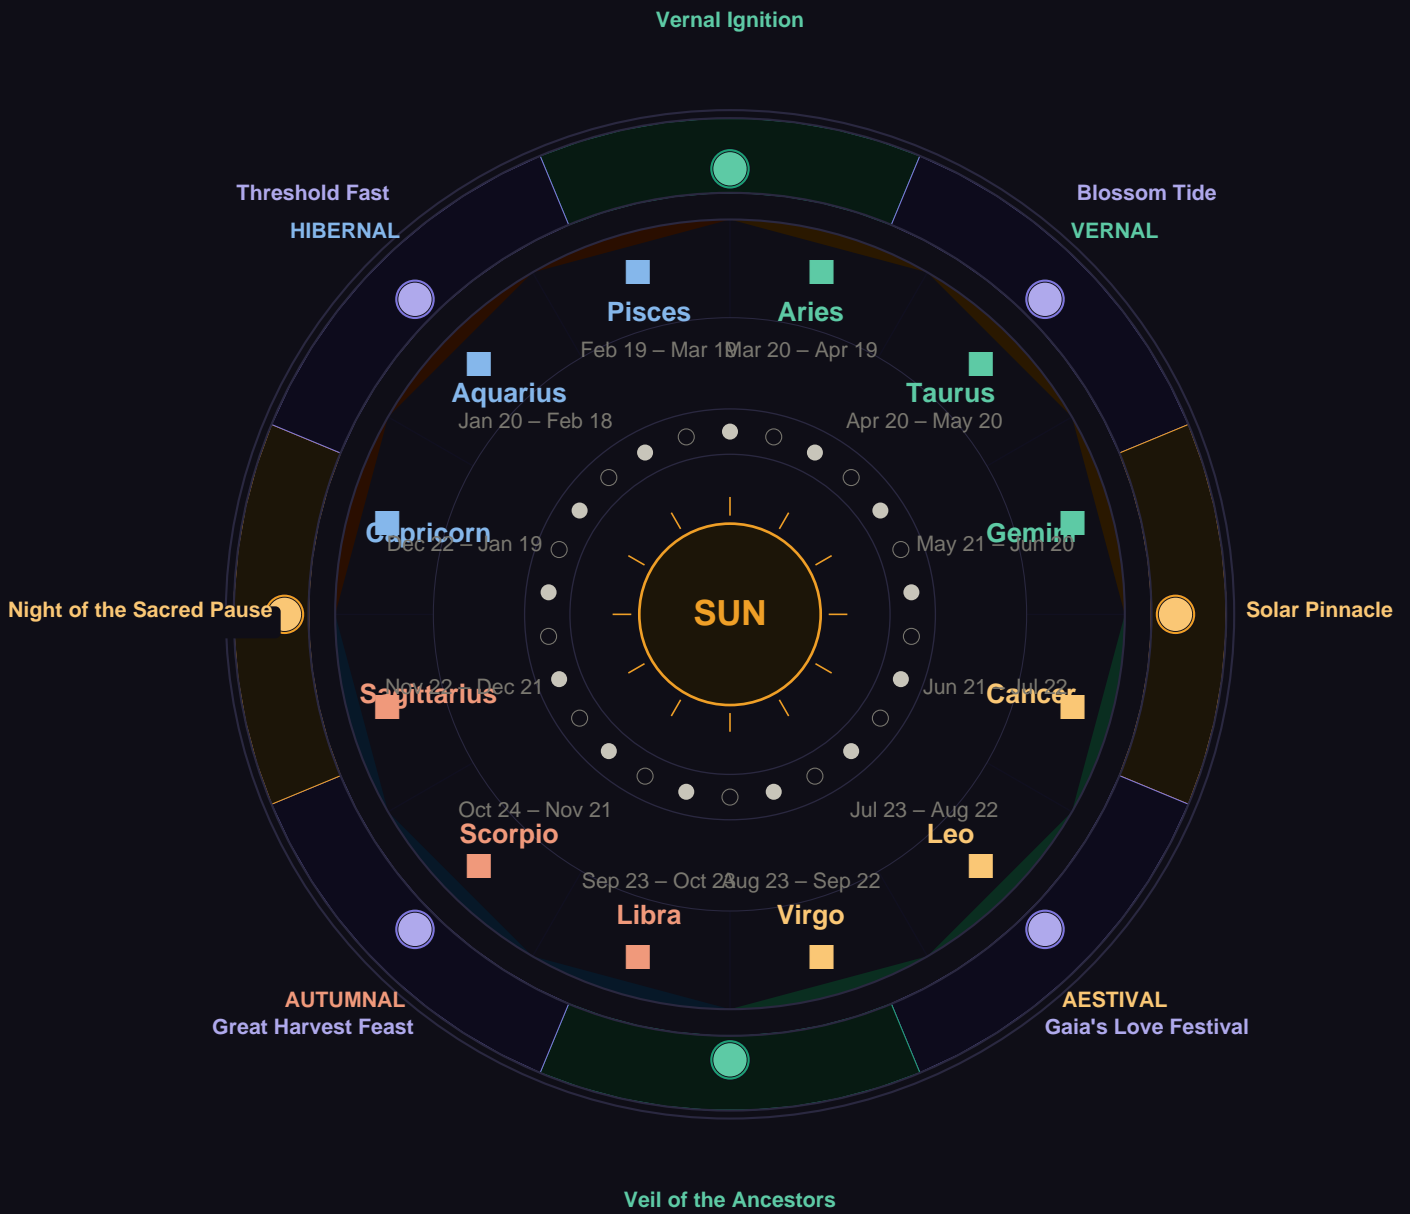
Vernal Ignition

Threshold Fast
HIBERNAL

Blossom Tide
VERNAL

Pisces
Feb 19 – Mar 19

Aries
Mar 20 – Apr 19

Aquarius
Jan 20 – Feb 18

Taurus
Apr 20 – May 20

Capricorn
Dec 22 – Jan 19

Gemini
May 21 – Jun 20

Night of the Sacred Pause

SUN

Solar Pinnacle

Sagittarius
Nov 22 – Dec 21

Cancer
Jun 21 – Jul 22

Oct 24 – Nov 21
Scorpio

Jul 23 – Aug 22
Leo

Sep 23 – Oct 23
Libra

Aug 23 – Sep 22
Virgo

AUTUMNAL
Great Harvest Feast

AESTIVAL
Gaia's Love Festival

Veil of the Ancestors